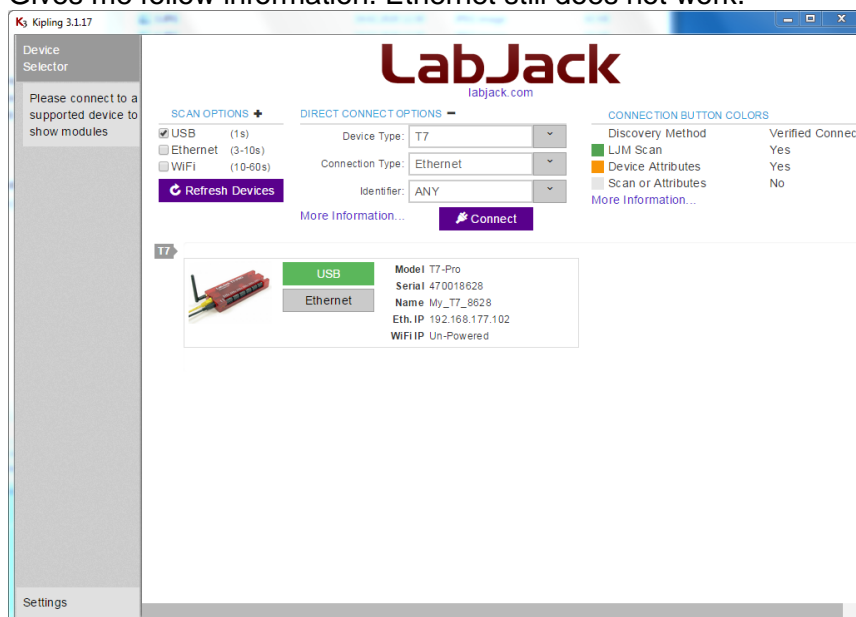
Gives me follow information. Ethernet still does not work.

K3 Kipling 3.1.17

Device Selector

Please connect to a supported device to show modules

LabJack
labjack.com

SCAN OPTIONS +
USB (1s)
Ethernet (3-10s)
WiFi (10-60s)
Refresh Devices

DIRECT CONNECT OPTIONS −
Device Type: T7
Connection Type: Ethernet
Identifier: ANY
More Information...
Connect

CONNECTION BUTTON COLORS

| Discovery Method | Verified Connec |
|---|---|
| LJM Scan | Yes |
| Device Attributes | Yes |
| Scan or Attributes | No |

More Information...

T7

USB
Ethernet

Model T7-Pro
Serial 470018628
Name My_T7_8628
Eth. IP 192.168.177.102
WiFi IP Un-Powered

Settings